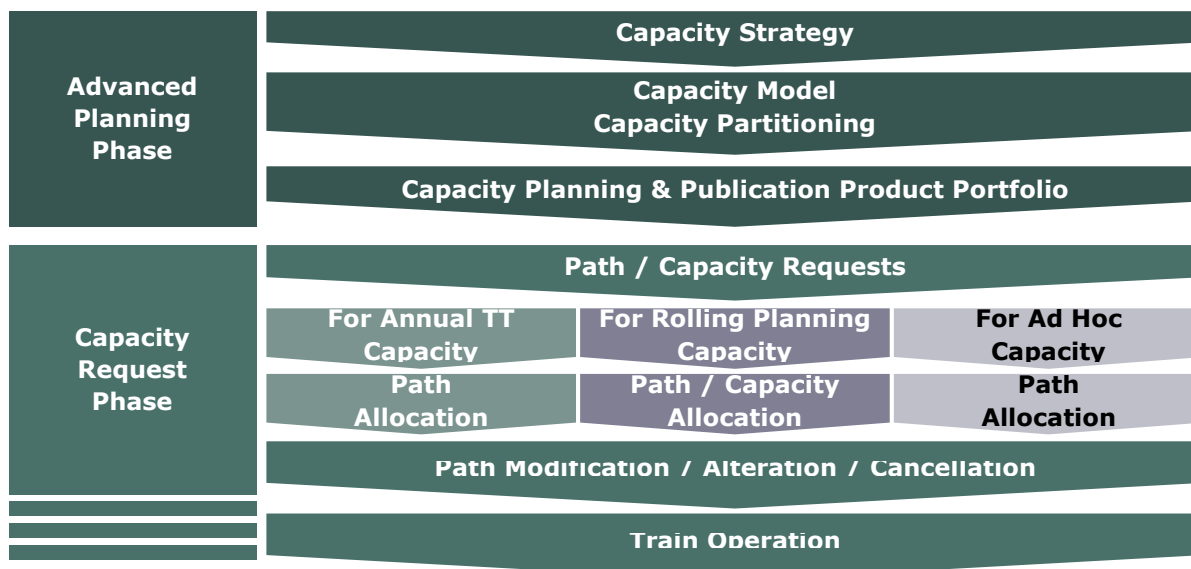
Advanced Planning Phase

Capacity Strategy

Capacity Model
Capacity Partitioning

Capacity Planning & Publication Product Portfolio

Capacity Request Phase

Path / Capacity Requests

For Annual TT Capacity

For Rolling Planning Capacity

For Ad Hoc Capacity

Path Allocation

Path / Capacity Allocation

Path Allocation

Path Modification / Alteration / Cancellation

Train Operation